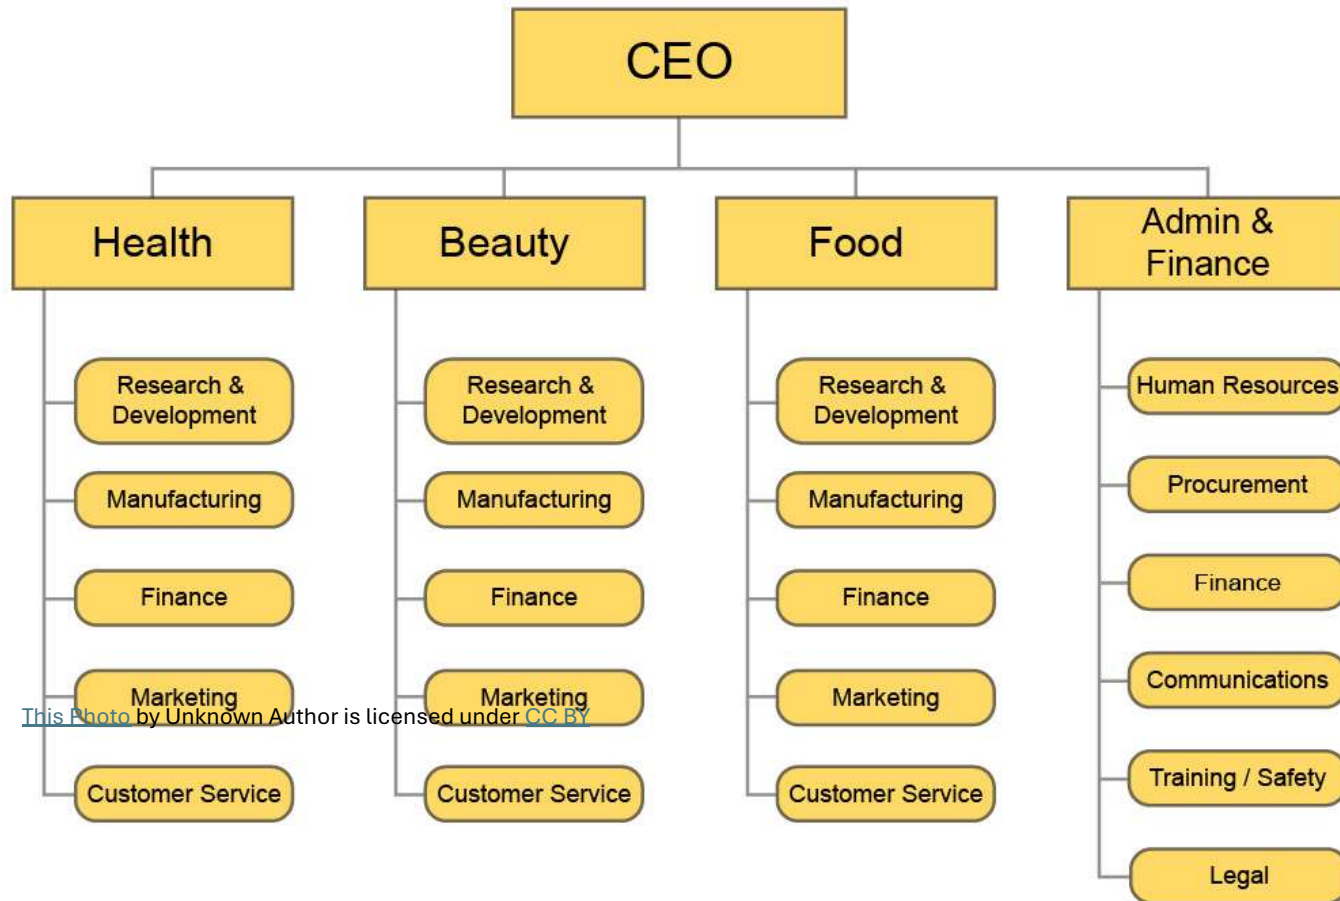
CEO

Health

Research & Development

Manufacturing

Finance

Marketing

Customer Service

Beauty

Research & Development

Manufacturing

Finance

Marketing

Customer Service

Food

Research & Development

Manufacturing

Finance

Marketing

Customer Service

Admin & Finance

Human Resources

Procurement

Finance

Communications

Training / Safety

Legal

This Photo by Unknown Author is licensed under CC BY